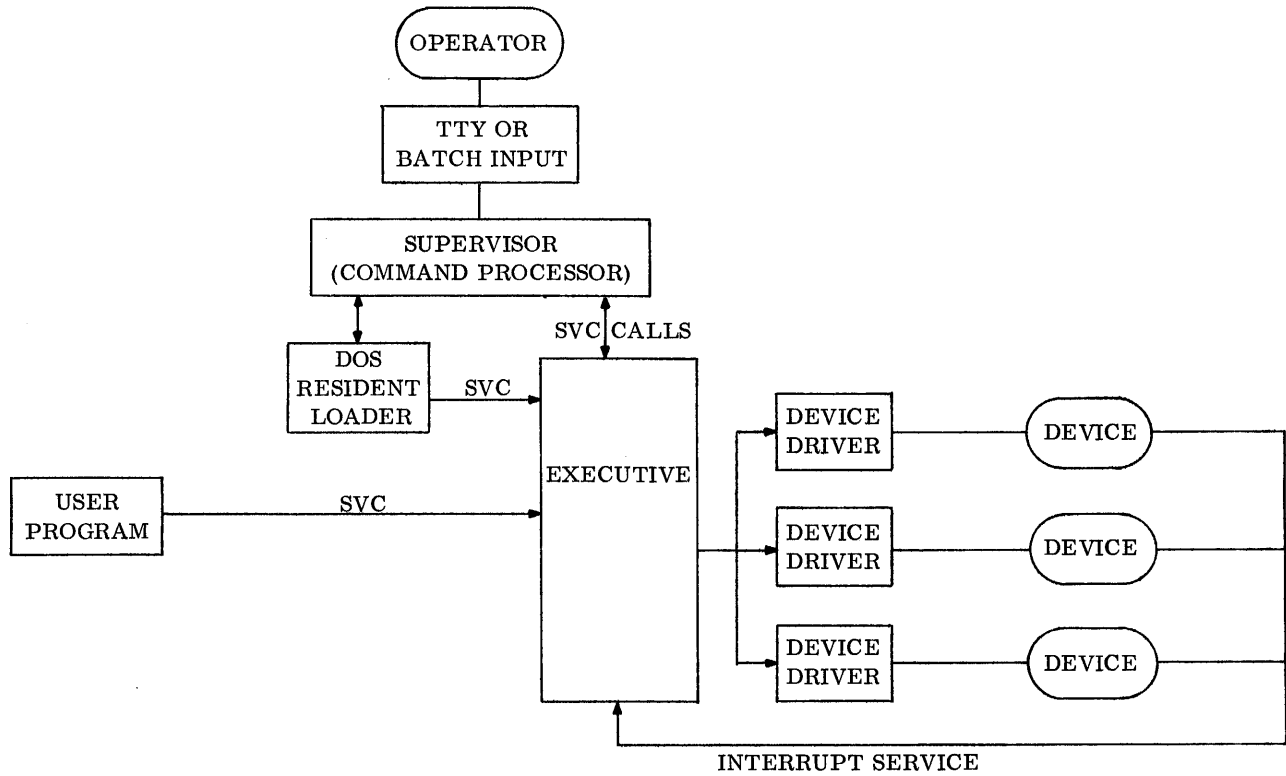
OPERATOR

TTY OR BATCH INPUT

SUPERVISOR (COMMAND PROCESSOR)

SVC CALLS

DOS RESIDENT LOADER

SVC

EXECUTIVE

USER PROGRAM

SVC

DEVICE DRIVER

DEVICE

DEVICE DRIVER

DEVICE

DEVICE DRIVER

DEVICE

INTERRUPT SERVICE